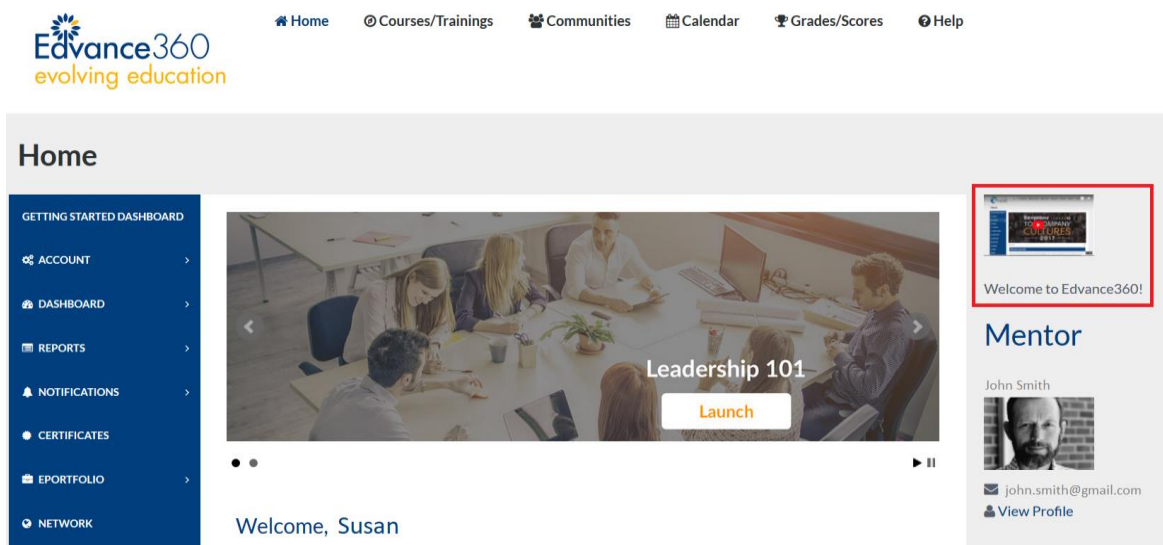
Edvance360
evolving education

Home Courses/Trainings Communities Calendar Grades/Scores Help

Home

GETTING STARTED DASHBOARD
ACCOUNT
DASHBOARD
REPORTS
NOTIFICATIONS
CERTIFICATES
EPORTFOLIO
NETWORK

Leadership 101
Launch

Welcome, Susan

Welcome to Edvance360!

Mentor

John Smith

john.smith@gmail.com
View Profile